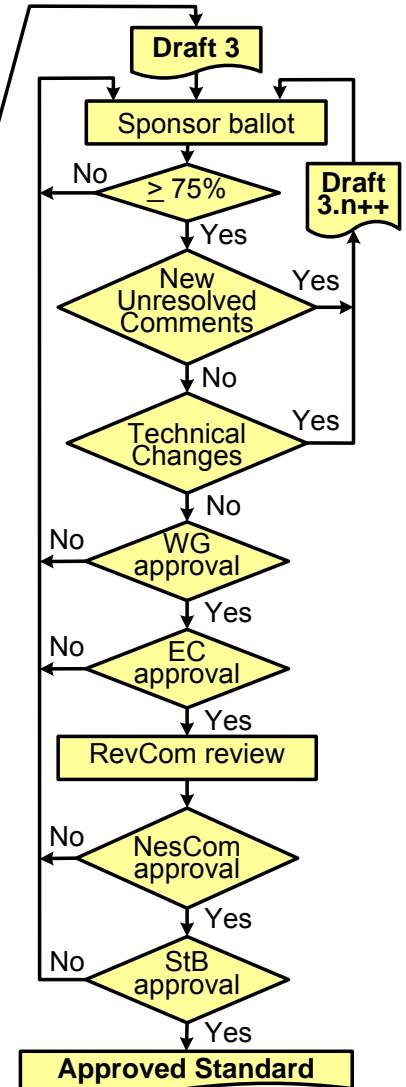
Draft 3

Sponsor ballot

No

$\geq$ 75%

Draft 3.n++

Yes

New Unresolved Comments

Yes

No

Technical Changes

Yes

No

No

WG approval

Yes

No

EC approval

Yes

RevCom review

No

NesCom approval

Yes

No

StB approval

Yes

Approved Standard